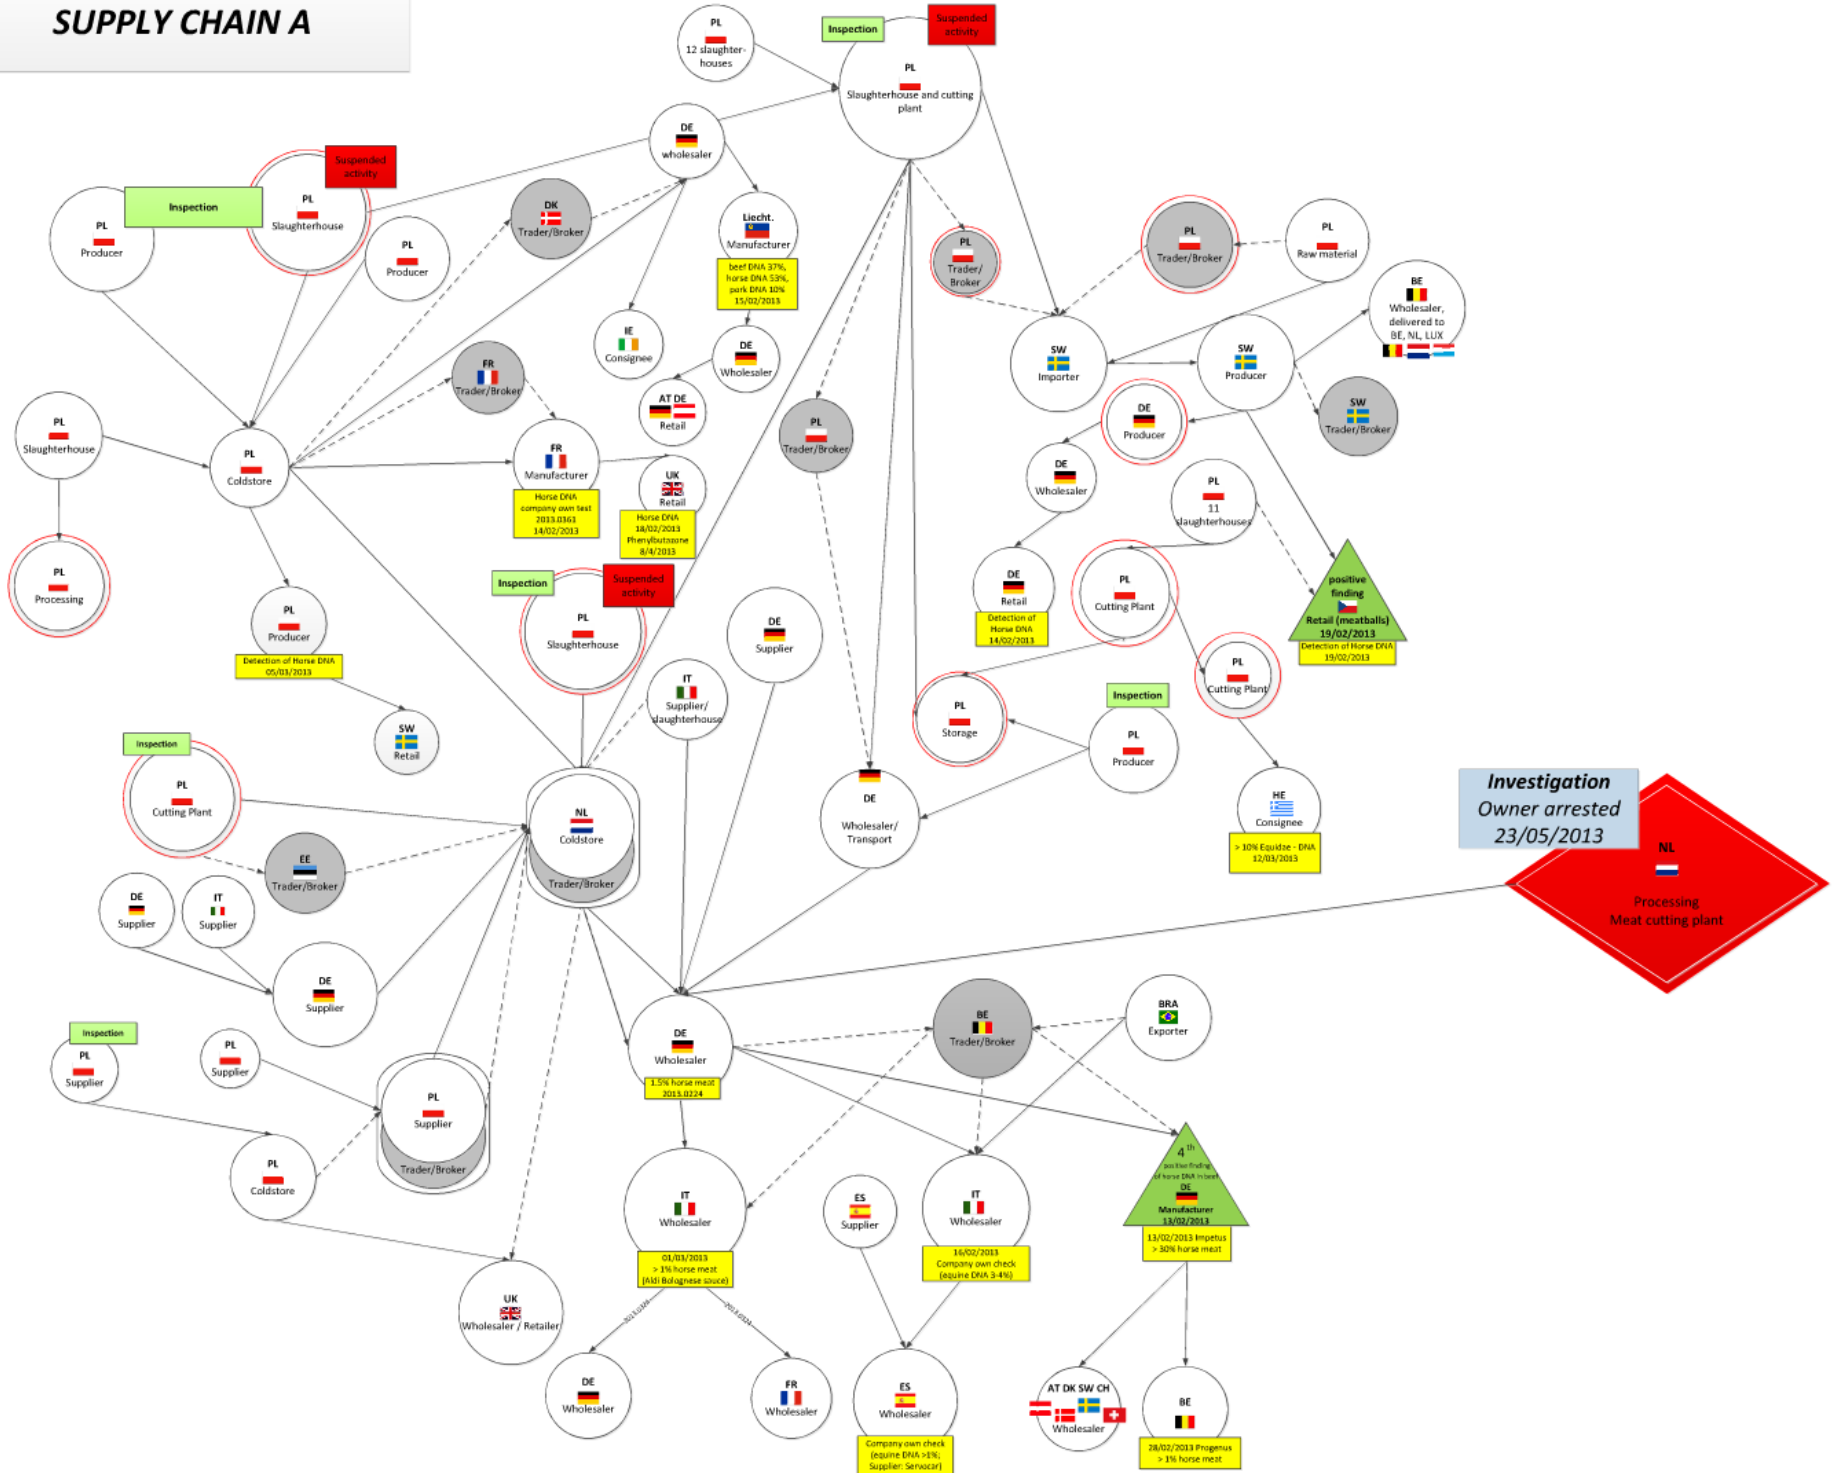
SUPPLY CHAIN A

PL
12 slaughterhouses

Inspection
Suspended activity
PL
Slaughterhouse and cutting plant

DE
wholesaler

Suspended activity
Inspection
PL
Slaughterhouse

PL
Producer

PL
Producer

DK
Trader/Broker

Liecht.
Manufacturer
beef DNA 37%, horse DNA 53%, pork DNA 10% 15/02/2013

PL
Trader/Broker

PL
Trader/Broker

PL
Raw material

BE
Wholesaler, delivered to BE, NL, LUX

SW
Importer

SW
Producer

SW
Trader/Broker

IE
Consignee

DE
Wholesaler

FR
Trader/Broker

AT DE
Retail

PL
Trader/Broker

DE
Producer

PL
Slaughterhouse

PL
Coldstore

FR
Manufacturer
Horse DNA company own test 2013.0361 14/02/2013

UK
Retail
Horse DNA 18/02/2013 Phenylbutazone 8/4/2013

DE
Wholesaler

PL
11 slaughterhouses

PL
Processing

PL
Producer
Detection of Horse DNA 05/03/2013

Inspection
Suspended activity
PL
Slaughterhouse

DE
Supplier

DE
Retail
Detection of Horse DNA 14/02/2013

PL
Cutting Plant

positive finding
Retail (meatballs) 19/02/2013
Detection of Horse DNA 19/02/2013

IT
Supplier/ slaughterhouse

PL
Cutting Plant

SW
Retail

Inspection
PL
Cutting Plant

PL
Storage

Inspection
PL
Producer

NL
Coldstore
Trader/Broker

DE
Wholesaler/ Transport

HE
Consignee
> 10% Equidae - DNA 12/03/2013

Investigation
Owner arrested
23/05/2013

NL
Processing
Meat cutting plant

EE
Trader/Broker

DE
Supplier

IT
Supplier

DE
Supplier

Inspection
PL
Supplier

PL
Supplier

PL
Supplier
Trader/Broker

DE
Wholesaler
1.5% horse meat 2013.0224

BE
Trader/Broker

BRA
Exporter

PL
Coldstore

IT
Wholesaler
01/03/2013 > 1% horse meat (Aldi Bolognese sauce)

ES
Supplier

IT
Wholesaler
16/02/2013 Company own check (equine DNA 3-4%)

$4^{th}$ positive finding of horse DNA in beef
DE
Manufacturer
13/02/2013
13/02/2013 Impetus > 30% horse meat

UK
Wholesaler / Retailer

DE
Wholesaler

FR
Wholesaler

ES
Wholesaler
Company own check (equine DNA >1%; Supplier: Servocar)

AT DK SW CH
Wholesaler

BE
28/02/2013 Progenus > 1% horse meat